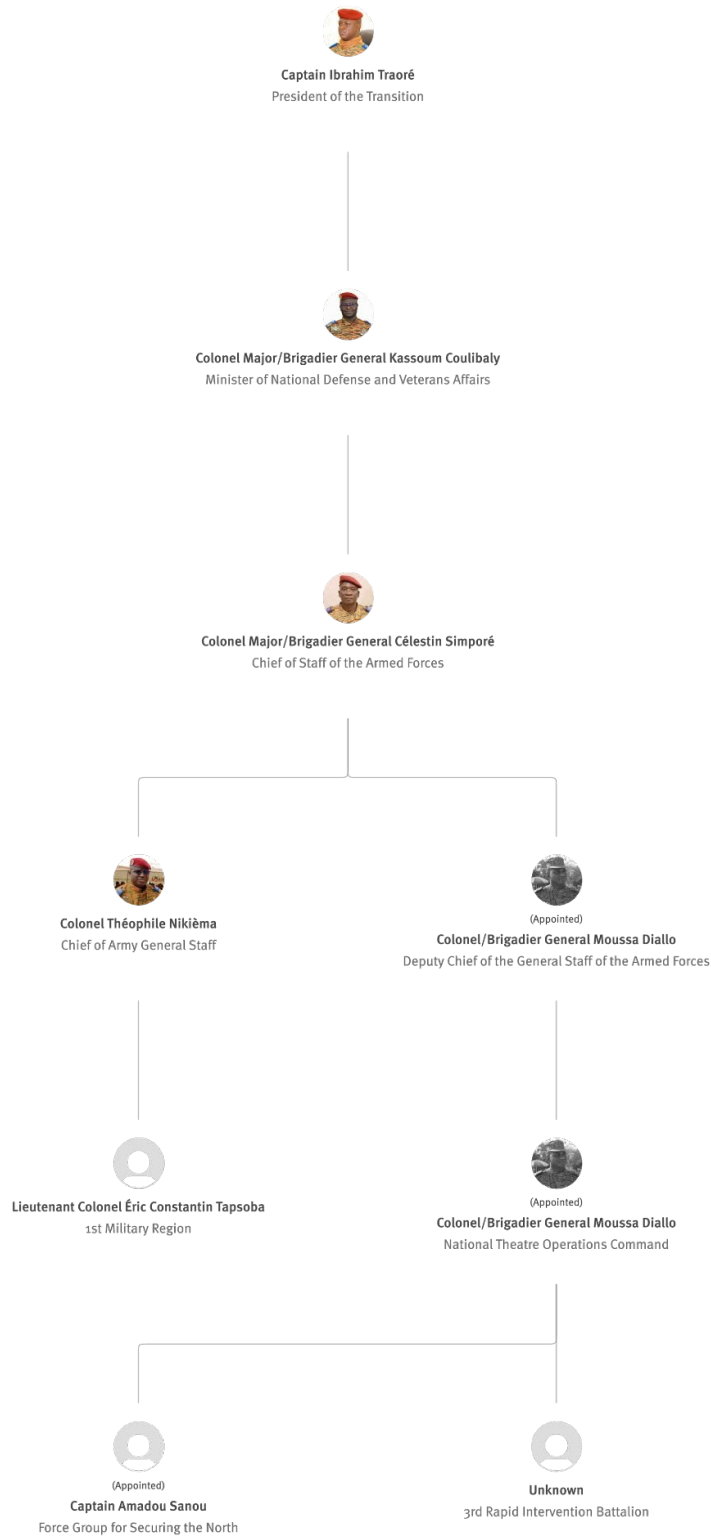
Captain Ibrahim Traoré
President of the Transition

Colonel Major/Brigadier General Kassoum Coulibaly
Minister of National Defense and Veterans Affairs

Colonel Major/Brigadier General Célestin Simporé
Chief of Staff of the Armed Forces

Colonel Théophile Nikièma
Chief of Army General Staff

(Appointed)
Colonel/Brigadier General Moussa Diallo
Deputy Chief of the General Staff of the Armed Forces

Lieutenant Colonel Éric Constantin Tapsoba
1st Military Region

(Appointed)
Colonel/Brigadier General Moussa Diallo
National Theatre Operations Command

(Appointed)
Captain Amadou Sanou
Force Group for Securing the North

Unknown
3rd Rapid Intervention Battalion